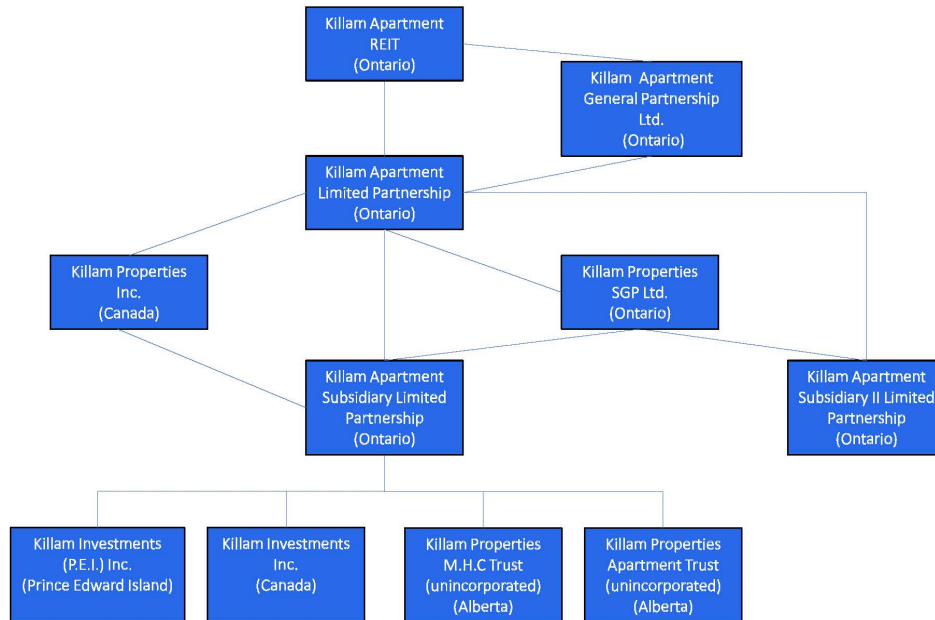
Killam Apartment REIT (Ontario)

Killam Apartment General Partnership Ltd. (Ontario)

Killam Apartment Limited Partnership (Ontario)

Killam Properties Inc. (Canada)

Killam Properties SGP Ltd. (Ontario)

Killam Apartment Subsidiary Limited Partnership (Ontario)

Killam Apartment Subsidiary II Limited Partnership (Ontario)

Killam Investments (P.E.I.) Inc. (Prince Edward Island)

Killam Investments Inc. (Canada)

Killam Properties M.H.C Trust (unincorporated) (Alberta)

Killam Properties Apartment Trust (unincorporated) (Alberta)